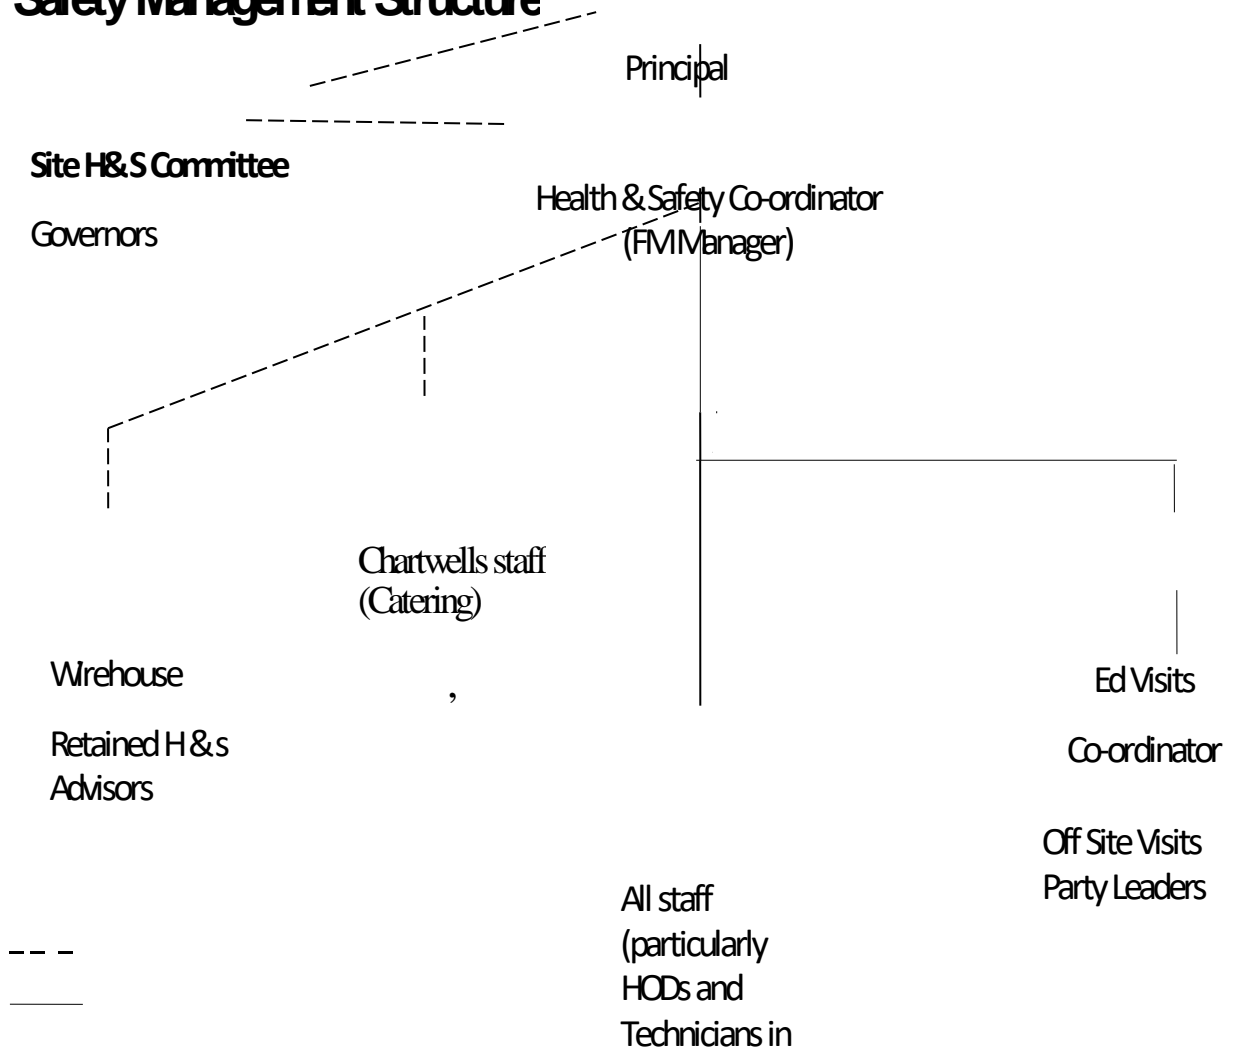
Safety Management Structure

Principal

Site H&S Committee

Governors

Health & Safety Co-ordinator (FM Manager)

Chartwells staff (Catering)

Wirehouse

Retained H & s Advisors

,

Ed Visits

Co-ordinator

Off Site Visits Party Leaders

All staff (particularly HODs and Technicians in